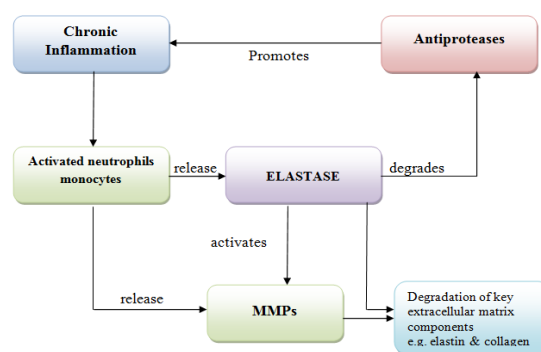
Chronic Inflammation

Promotes

Antiproteases

Activated neutrophils monocytes

release

ELASTASE

degrades

activates

release

MMPs

Degradation of key extracellular matrix components e.g. elastin & collagen